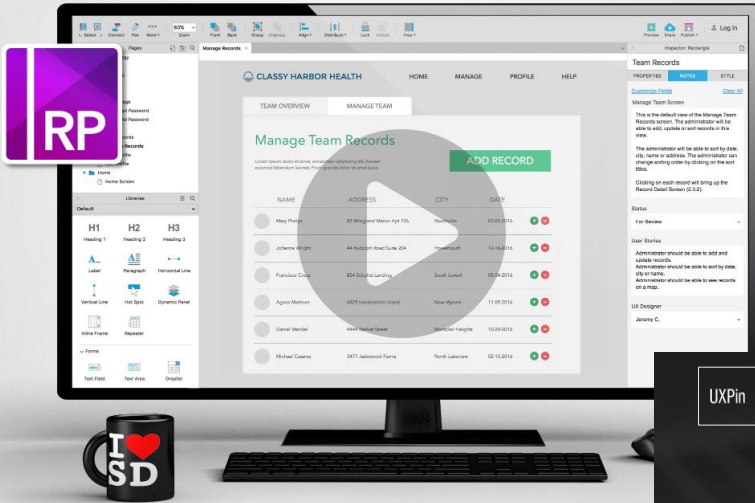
RP

Select Connect Pen More Zoom Front Back Group Ungroup Align Distribute Lock Unlock View Preview Share Publish Log In

Pages

Manage Records

Inspector: Rectangle

ge
Password
Password
ords
Records
Home
Home Screen

Libraries
Default

H1 Heading 1
H2 Heading 2
H3 Heading 3
Label
Paragraph
Horizontal Line
Vertical Line
Hot Spot
Dynamic Panel
Inline Frame
Repeater

Forms
Text Field
Text Area
Droplist

CLASSY HARBOR HEALTH

HOME MANAGE PROFILE HELP

TEAM OVERVIEW MANAGE TEAM

Manage Team Records

ADD RECORD

| NAME | ADDRESS | CITY | DATE |
|---|---|---|---|
| Mary Phelps | 83 Wingland Manor Apt 776 | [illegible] | 03-05-2016 |
| Johanna Wright | 44 Rudolph Road Suite 204 | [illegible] | 12-16-2016 |
| Francisco Cruza | 804 Schiller Landing | South Lowell | 05-04-2016 |
| Agnes Martinez | 6829 Heatherwick Island | New Mylene | 11-09-2016 |
| Daniel Wendel | 4444 Market Street | Mountain Heights | 10-20-2016 |
| Michael Cesena | 3477 Jadewood Farms | North Lakeview | 02-15-2016 |

Team Records

PROPERTIES NOTES STYLE

Customize Fields Clear All

Manage Team Screen

This is the default view of the Manage Team Records screen. The administrator will be able to add, update or sort records in this view.

The administrator will be able to sort by date, city, name or address. The administrator can change sorting order by clicking on the sort titles.

Clicking on each record will bring up the Record Detail Screen (2.3.2).

Status
For Review

User Stories
Administrator should be able to add and update records.
Administrator should be able to sort by date, city or name.
Administrator should be able to view records on a map.

UX Designer
Jeremy C.

UXPin

I SD